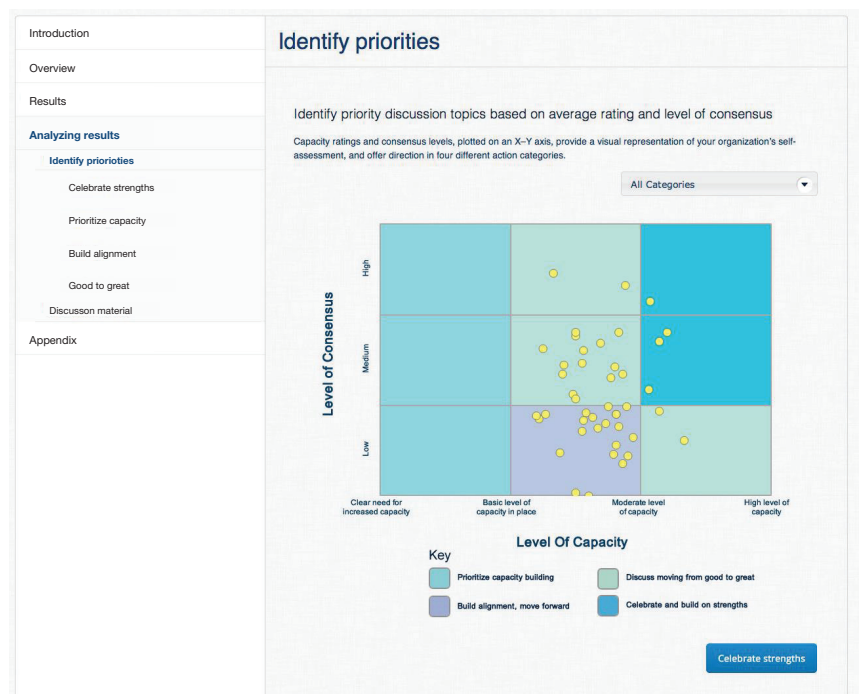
Introduction

Overview

Results

Analyzing results

Identify prioriotes

Celebrate strengths

Prioritize capacity

Build alignment

Good to great

Discusson material

Appendix

Identify priorities

Identify priority discussion topics based on average rating and level of consensus

Capacity ratings and consensus levels, plotted on an X–Y axis, provide a visual representation of your organization's self-assessment, and offer direction in four different action categories.

All Categories

Level of Consensus

High

Medium

Low

Clear need for increased capacity

Basic level of capacity in place

Moderate level of capacity

High level of capacity

Level Of Capacity

Key

Prioritize capacity building

Discuss moving from good to great

Build alignment, move forward

Celebrate and build on strengths

Celebrate strengths